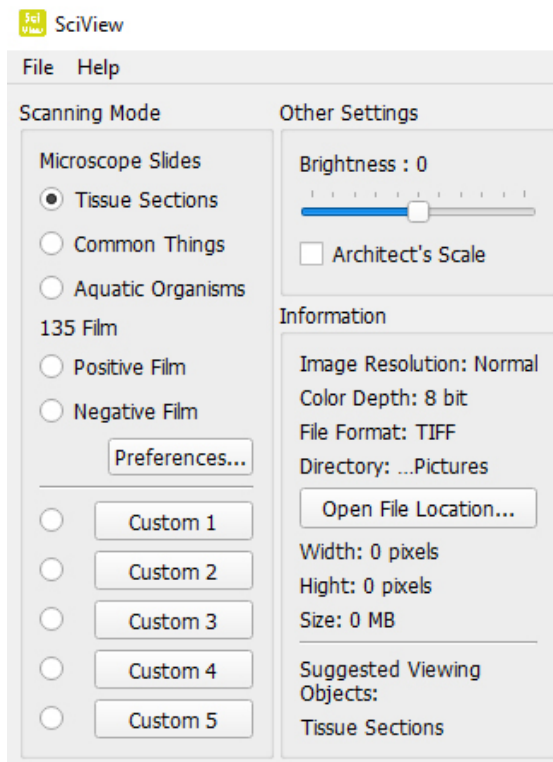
SciView

File Help

Scanning Mode

Microscope Slides

Tissue Sections

Common Things

Aquatic Organisms

135 Film

Positive Film

Negative Film

Preferences...

Custom 1

Custom 2

Custom 3

Custom 4

Custom 5

Other Settings

Brightness : 0

Architect's Scale

Information

Image Resolution: Normal

Color Depth: 8 bit

File Format: TIFF

Directory: ...Pictures

Open File Location...

Width: 0 pixels

Hight: 0 pixels

Size: 0 MB

Suggested Viewing Objects:

Tissue Sections